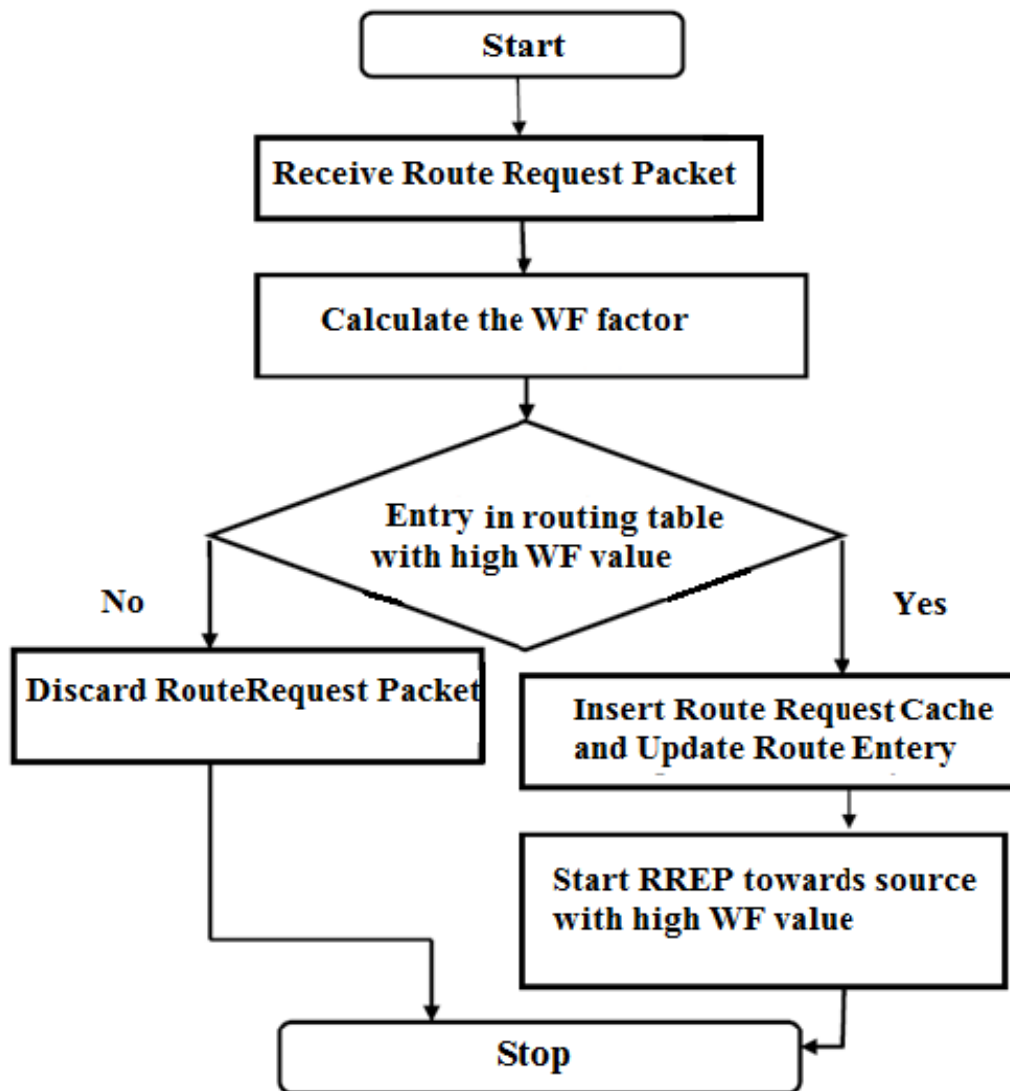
Start

Receive Route Request Packet

Calculate the WF factor

Entry in routing table with high WF value

No

Yes

Discard RouteRequest Packet

Insert Route Request Cache and Update Route Entery

Start RREP towards source with high WF value

Stop